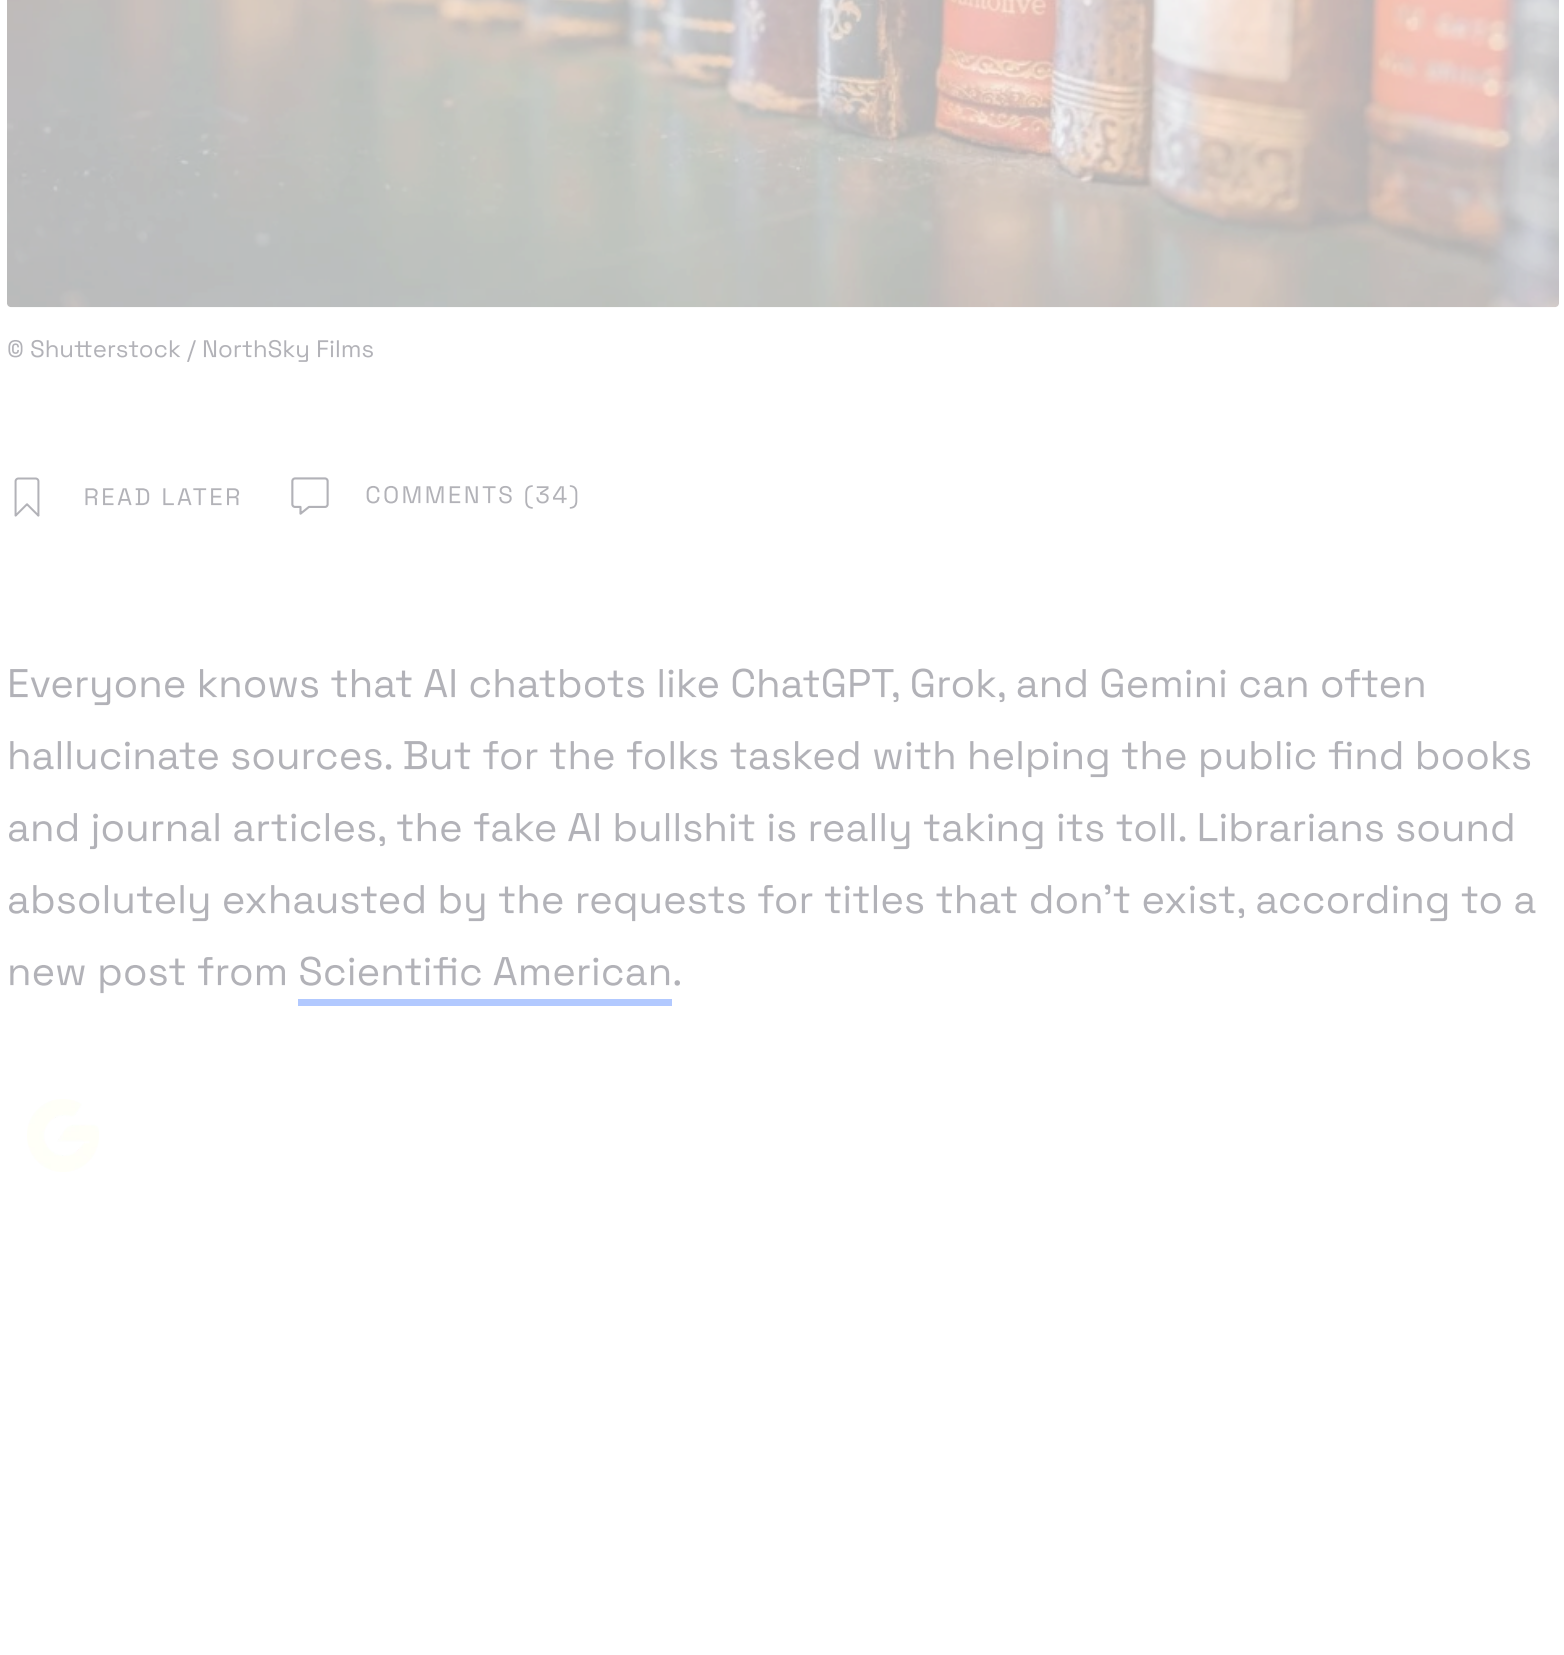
© Shutterstock / NorthSky Films

READ LATER

COMMENTS (34)

Everyone knows that AI chatbots like ChatGPT, Grok, and Gemini can often hallucinate sources. But for the folks tasked with helping the public find books and journal articles, the fake AI bullshit is really taking its toll. Librarians sound absolutely exhausted by the requests for titles that don't exist, according to a new post from Scientific American.